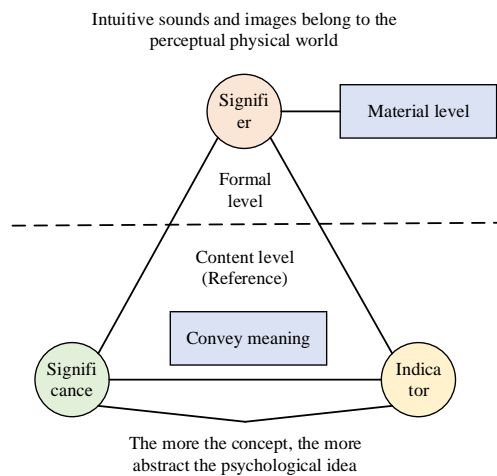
Intuitive sounds and images belong to the perceptual physical world

Signifier

Material level

Formal level

Content level (Reference)

Convey meaning

Significance

Indicator

The more the concept, the more abstract the psychological idea